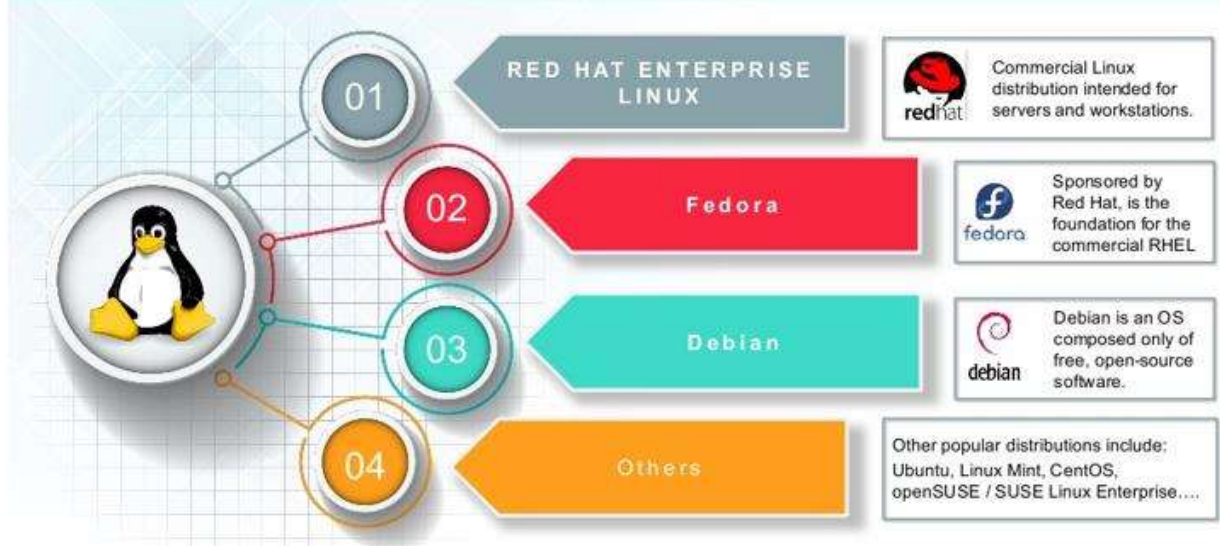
01

RED HAT ENTERPRISE LINUX

redhat

Commercial Linux distribution intended for servers and workstations.

02

Fedora

fedora

Sponsored by Red Hat, is the foundation for the commercial RHEL

03

Debian

debian

Debian is an OS composed only of free, open-source software.

04

Others

Other popular distributions include: Ubuntu, Linux Mint, CentOS, openSUSE / SUSE Linux Enterprise….